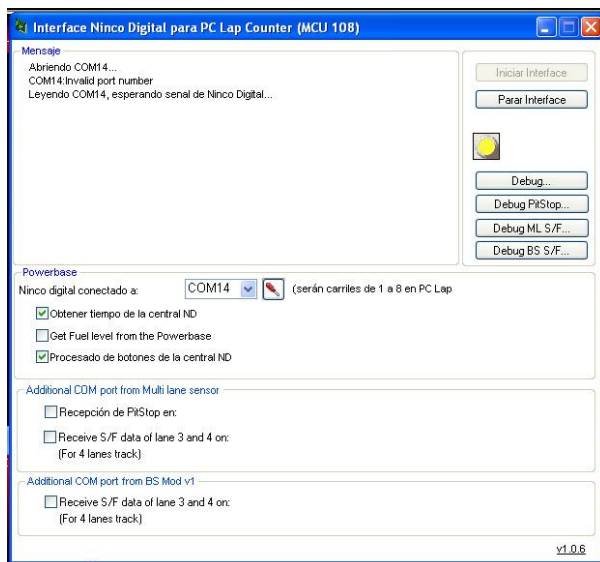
Interface Ninco Digital para PC Lap Counter (MCU 108)

Mensaje

Abriendo COM14...
COM14:Invalid port number
Leyendo COM14, esperando senal de Ninco Digital...

Iniciar Interface

Parar Interface

Debug...

Debug PitStop...

Debug ML S/F...

Debug BS S/F...

Powerbase

Ninco digital conectado a: COM14 (serán carriles de 1 a 8 en PC Lap

Obtener tiempo de la central ND

Get Fuel level from the Powerbase

Procesado de botones de la central ND

Additional COM port from Multi lane sensor

Recepción de PitStop en:

Receive S/F data of lane 3 and 4 on:
(For 4 lanes track)

Additional COM port from BS Mod v1

Receive S/F data of lane 3 and 4 on:
(For 4 lanes track)

v1.0.6